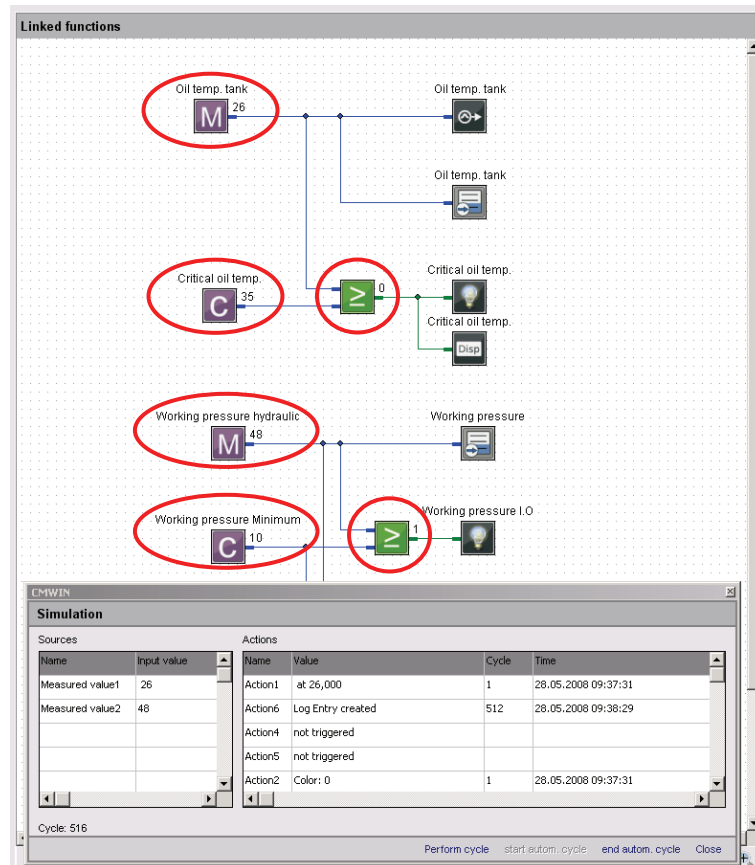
Linked functions

Oil temp. tank
M 26
Oil temp. tank
Oil temp. tank

Critical oil temp.
C 35
≥ 0
Critical oil temp.
Critical oil temp.
Disp

Working pressure hydraulic
M 48
Working pressure

Working pressure Minimum
C 10
≥ 1
Working pressure I.O

CMWIN
Simulation

Sources

| Name | Input value |
|---|---|
| Measured value1 | 26 |
| Measured value2 | 48 |
| | |
| | |
| | |

Actions

| Name | Value | Cycle | Time |
|---|---|---|---|
| Action1 | at 26,000 | 1 | 28.05.2008 09:37:31 |
| Action6 | Log Entry created | 512 | 28.05.2008 09:38:29 |
| Action4 | not triggered | | |
| Action5 | not triggered | | |
| Action2 | Color: 0 | 1 | 28.05.2008 09:37:31 |

Cycle: 516

Perform cycle start autom. cycle end autom. cycle Close